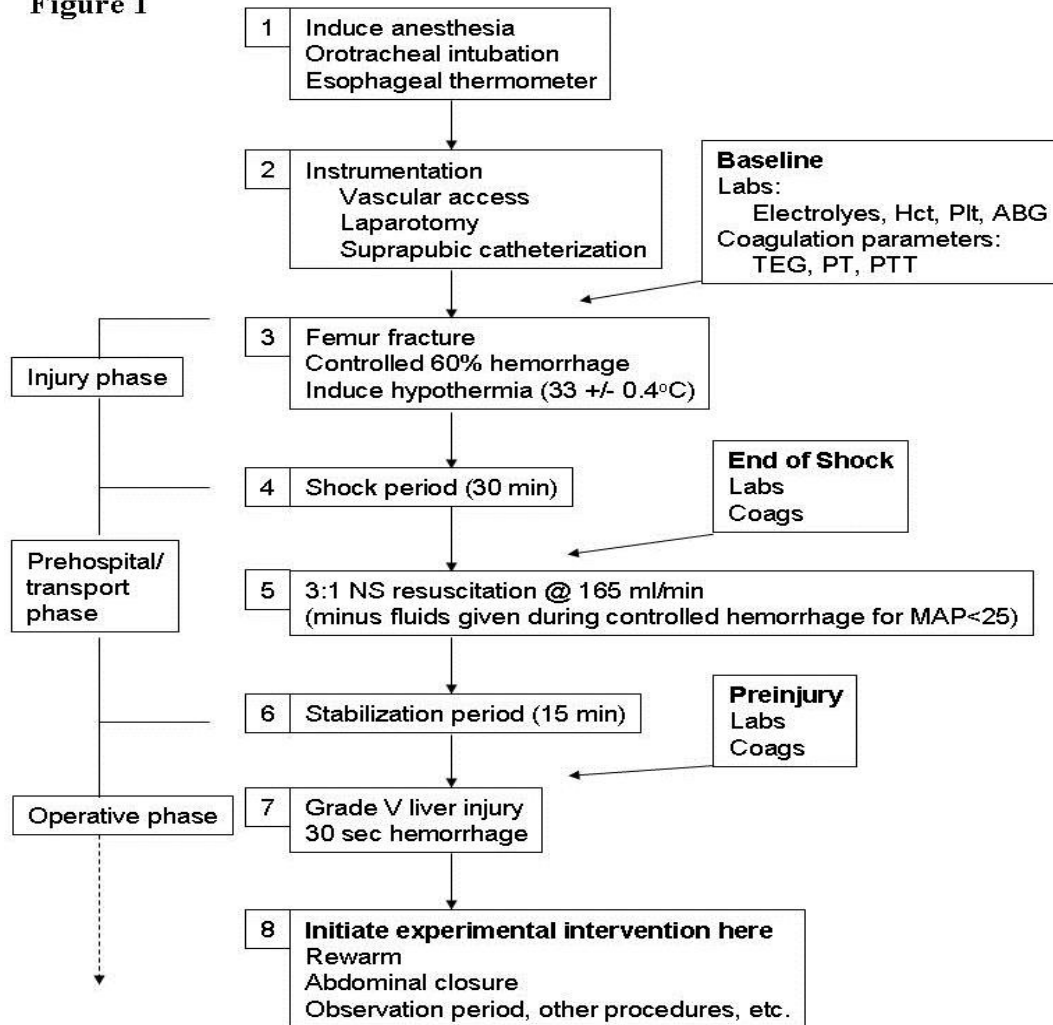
Figure 1

1 Induce anesthesia
Orotracheal intubation
Esophageal thermometer

2 Instrumentation
Vascular access
Laparotomy
Suprapubic catheterization

Baseline
Labs:
Electrolyes, Hct, Plt, ABG
Coagulation parameters:
TEG, PT, PTT

Injury phase

3 Femur fracture
Controlled 60% hemorrhage
Induce hypothermia (33 +/- 0.4°C)

4 Shock period (30 min)

End of Shock
Labs
Coags

Prehospital/ transport phase

5 3:1 NS resuscitation @ 165 ml/min
(minus fluids given during controlled hemorrhage for MAP<25)

6 Stabilization period (15 min)

Preinjury
Labs
Coags

Operative phase

7 Grade V liver injury
30 sec hemorrhage

8 Initiate experimental intervention here
Rewarm
Abdominal closure
Observation period, other procedures, etc.